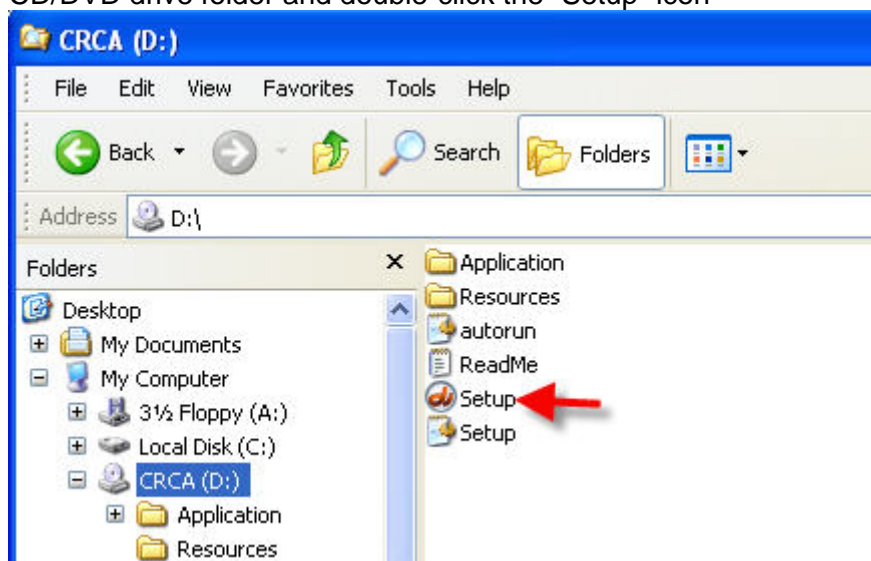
CD/DVD drive folder and double-click the "Setup" icon

CRCA (D:)

File Edit View Favorites Tools Help

Back Search Folders

Address D:\

Folders ×

Desktop
My Documents
My Computer
3½ Floppy (A:)
Local Disk (C:)
CRCA (D:)
Application
Resources

Application
Resources
autorun
ReadMe
Setup
Setup